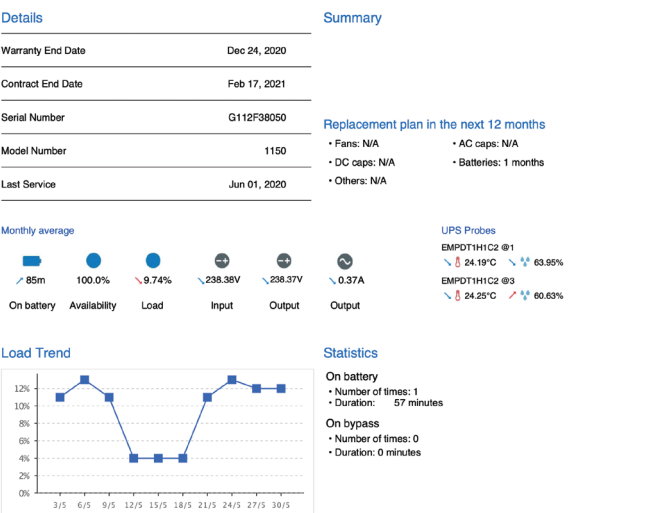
Details

| Warranty End Date | Dec 24, 2020 |
|---|---|
| Contract End Date | Feb 17, 2021 |
| Serial Number | G112F38050 |
| Model Number | 1150 |
| Last Service | Jun 01, 2020 |

Summary

Replacement plan in the next 12 months

• Fans: N/A
• AC caps: N/A
• DC caps: N/A
• Batteries: 1 months
• Others: N/A

Monthly average

85m On battery
100.0% Availability
9.74% Load
238.38V Input
238.37V Output
0.37A Output

UPS Probes

EMPDT1H1C2 @1
24.19°C 63.95%

EMPDT1H1C2 @3
24.25°C 60.63%

Load Trend

12%
10%
8%
6%
4%
2%
0%

3/5 6/5 9/5 12/5 15/5 18/5 21/5 24/5 27/5 30/5

Statistics

On battery
• Number of times: 1
• Duration: 57 minutes

On bypass
• Number of times: 0
• Duration: 0 minutes